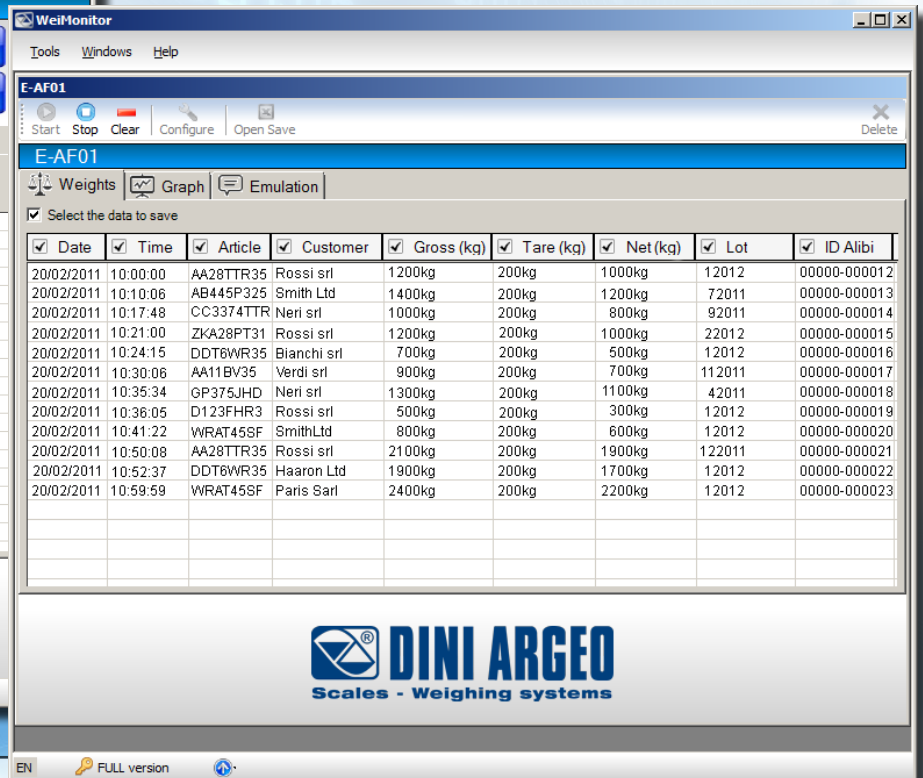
WeiMonitor

Tools Windows Help

E-AF01

Start Stop Clear Configure Open Save Delete

E-AF01

Weights Graph Emulation

Select the data to save

| Date | Time | Article | Customer | Gross (kg) | Tare (kg) | Net (kg) | Lot | ID Alibi |
|---|---|---|---|---|---|---|---|---|
| 20/02/2011 | 10:00:00 | AA28TTR35 | Rossi srl | 1200kg | 200kg | 1000kg | 12012 | 00000-000012 |
| 20/02/2011 | 10:10:06 | AB445P325 | Smith Ltd | 1400kg | 200kg | 1200kg | 72011 | 00000-000013 |
| 20/02/2011 | 10:17:48 | CC3374TTR | Neri srl | 1000kg | 200kg | 800kg | 92011 | 00000-000014 |
| 20/02/2011 | 10:21:00 | ZKA28PT31 | Rossi srl | 1200kg | 200kg | 1000kg | 22012 | 00000-000015 |
| 20/02/2011 | 10:24:15 | DDT6WR35 | Bianchi srl | 700kg | 200kg | 500kg | 12012 | 00000-000016 |
| 20/02/2011 | 10:30:06 | AA11BV35 | Verdi srl | 900kg | 200kg | 700kg | 112011 | 00000-000017 |
| 20/02/2011 | 10:35:34 | GP375JHD | Neri srl | 1300kg | 200kg | 1100kg | 42011 | 00000-000018 |
| 20/02/2011 | 10:36:05 | D123FHR3 | Rossi srl | 500kg | 200kg | 300kg | 12012 | 00000-000019 |
| 20/02/2011 | 10:41:22 | WRAT45SF | SmithLtd | 800kg | 200kg | 600kg | 12012 | 00000-000020 |
| 20/02/2011 | 10:50:08 | AA28TTR35 | Rossi srl | 2100kg | 200kg | 1900kg | 122011 | 00000-000021 |
| 20/02/2011 | 10:52:37 | DDT6WR35 | Haaron Ltd | 1900kg | 200kg | 1700kg | 12012 | 00000-000022 |
| 20/02/2011 | 10:59:59 | WRAT45SF | Paris Sarl | 2400kg | 200kg | 2200kg | 12012 | 00000-000023 |

DINI ARGEO
Scales - Weighing systems

EN FULL version